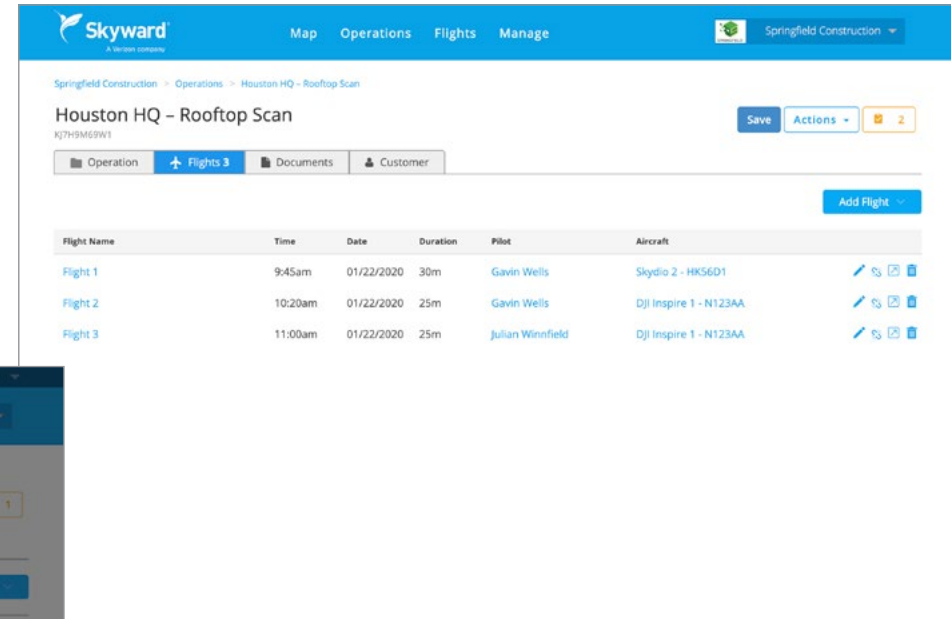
Skyward
A Verizon company

Map Operations Flights Manage

Springfield Construction

Springfield Construction > Operations > Houston HQ – Rooftop Scan

Houston HQ – Rooftop Scan
KJ7H9M69W1

Save Actions 2

Operation Flights 3 Documents Customer

Add Flight

| Flight Name | Time | Date | Duration | Pilot | Aircraft |
|---|---|---|---|---|---|
| Flight 1 | 9:45am | 01/22/2020 | 30m | Gavin Wells | Skydio 2 - HKS6D1 |
| Flight 2 | 10:20am | 01/22/2020 | 25m | Gavin Wells | DJI Inspire 1 - N123AA |
| Flight 3 | 11:00am | 01/22/2020 | 25m | Julian Winnfield | DJI Inspire 1 - N123AA |

1